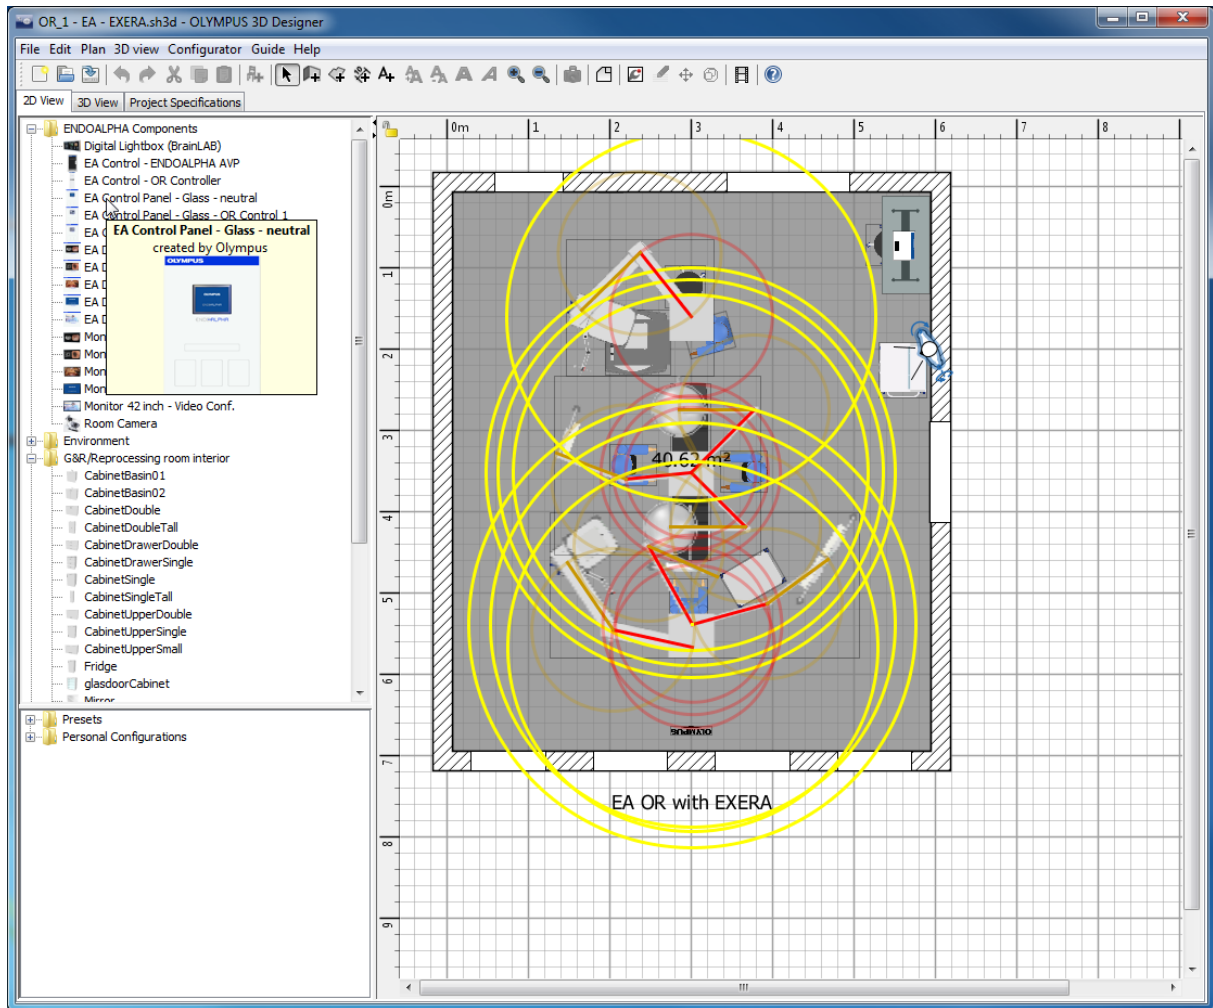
OR_1 - EA - EXERA.sh3d - OLYMPUS 3D Designer

File Edit Plan 3D view Configurator Guide Help

2D View | 3D View | Project Specifications

ENDOALPHA Components
Digital Lightbox (BrainLAB)
EA Control - ENDOALPHA AVP
EA Control - OR Controller
EA Control Panel - Glass - neutral
EA Control Panel - Glass - OR Control 1
EA C
EA D
EA D
EA D
EA D
EA D
Moni
Mon
Mon
Mon
Monitor 42 inch - Video Conf.
Room Camera
Environment
G&R/Reprocessing room interior
CabinetBasin01
CabinetBasin02
CabinetDouble
CabinetDoubleTall
CabinetDrawerDouble
CabinetDrawerSingle
CabinetSingle
CabinetSingleTall
CabinetUpperDouble
CabinetUpperSingle
CabinetUpperSmall
Fridge
glasdoorCabinet
Mirror

EA Control Panel - Glass - neutral
created by Olympus
OLYMPUS

Presets
Personal Configurations

0m 1 2 3 4 5 6 7 8
0m 1 2 3 4 5 6 7 8 9

40.62 m²

OLYMPUS

EA OR with EXERA